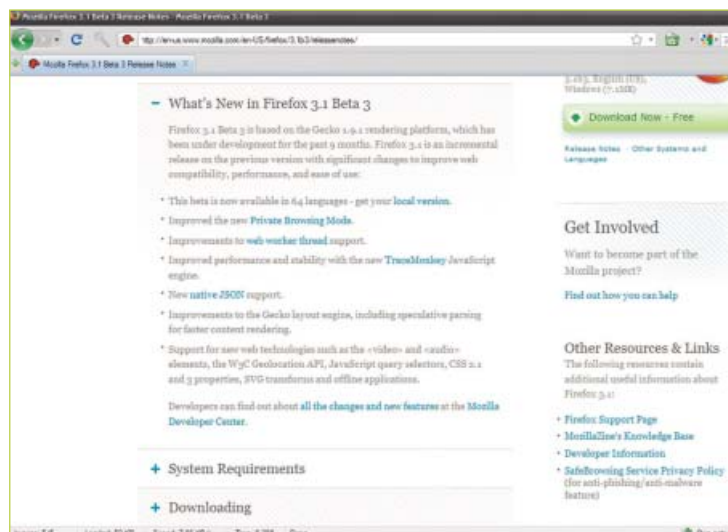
Mozilla Firefox 3.1 Beta 3 Release Notes - Mozilla Firefox 3.1 Beta 3

http://en-us.www.mozilla.com/en-US/firefox/3.1b3/releasenotes/

Mozilla Firefox 3.1 Beta 3 Release Notes

– What's New in Firefox 3.1 Beta 3

Firefox 3.1 Beta 3 is based on the Gecko 1.9.1 rendering platform, which has been under development for the past 9 months. Firefox 3.1 is an incremental release on the previous version with significant changes to improve web compatibility, performance, and ease of use.

• This beta is now available in 64 languages - get your local version.
• Improved the new Private Browsing Mode.
• Improvements to web worker thread support.
• Improved performance and stability with the new TraceMonkey JavaScript engine.
• New native JSON support.
• Improvements to the Gecko layout engine, including speculative parsing for faster content rendering.
• Support for new web technologies such as the <video> and <audio> elements, the W3C Geolocation API, JavaScript query selectors, CSS 2.1 and 3 properties, SVG transforms and offline applications.

Developers can find out about all the changes and new features at the Mozilla Developer Center.

+ System Requirements

+ Downloading

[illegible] English (US), Windows (7.1MB)

Download Now - Free

Release Notes · Other Systems and Languages

Get Involved

Want to become part of the Mozilla project?

Find out how you can help

Other Resources & Links

The following resources contain additional useful information about Firefox 3.1:

• Firefox Support Page
• MozillaZine's Knowledge Base
• Developer Information
• SafeBrowsing Service Privacy Policy (for anti-phishing/anti-malware feature)